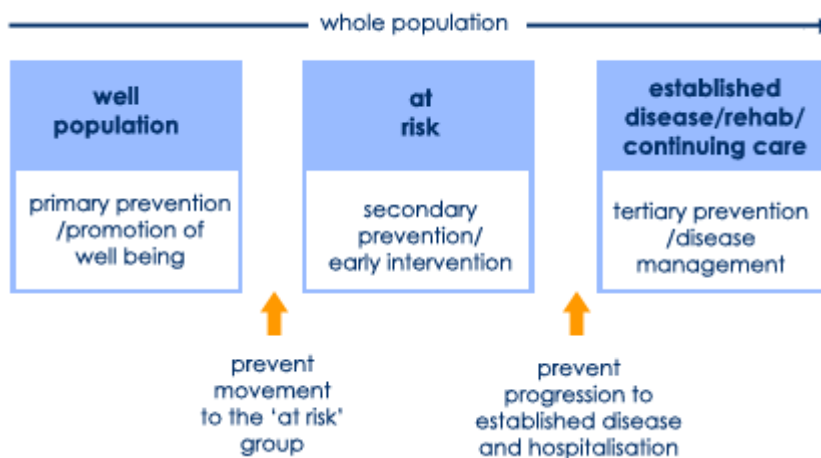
whole population

well population

primary prevention /promotion of well being

at risk

secondary prevention/ early intervention

established disease/rehab/ continuing care

tertiary prevention /disease management

prevent movement to the 'at risk' group

prevent progression to established disease and hospitalisation